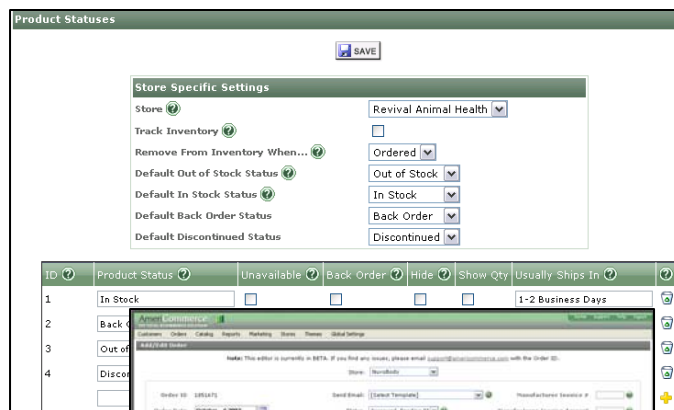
Product Statuses

SAVE

Store Specific Settings

Store | Revival Animal Health
Track Inventory
Remove From Inventory When... | Ordered
Default Out of Stock Status | Out of Stock
Default In Stock Status | In Stock
Default Back Order Status | Back Order
Default Discontinued Status | Discontinued

| ID | Product Status | Unavailable | Back Order | Hide | Show Qty | Usually Ships In |
|---|---|---|---|---|---|---|
| 1 | In Stock | | | | | 1-2 Business Days |
| 2 | Back O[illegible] | | | | | |
| 3 | Out of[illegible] | | | | | |
| 4 | Discon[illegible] | | | | | |

AmeriCommerce

Customers Orders Catalog Reports Marketing Stores Themes Global Settings

Add/Edit Order

Note: This editor is currently in BETA. If you find any issues, please email support@americommerce.com with the Order ID.

Store: NovoBody

Order ID: 185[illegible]

Send Email: [Select Template]

Manufacturer Invoice #

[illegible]